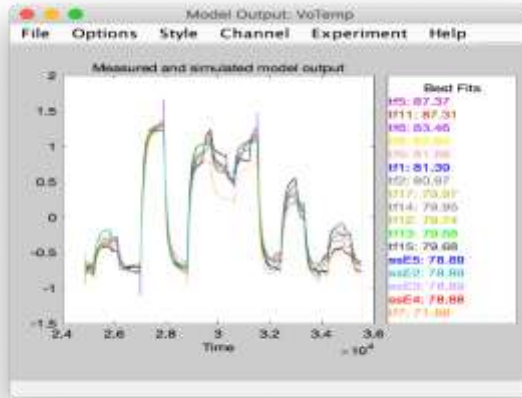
Model Output: VoTemp

File Options Style Channel Experiment Help

Measured and simulated model output

2
1.5
1
0.5
0
-0.5
-1
-1.5

2.4 2.6 2.8 3 3.2 3.4 3.6
Time
$\times 10^4$

Best Fits
tf5: 87.37
tf11: 87.31
tf6: 83.45
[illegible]
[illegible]
tf1: 81.30
tf2: 80.97
tf17: 79.97
tf14: 79.95
tf12: 79.74
tf13: 79.68
tf15: 79.68
ssE5: 78.89
ssE2: 78.88
ssE3: 78.88
ssE4: 78.88
tf7: 71.88